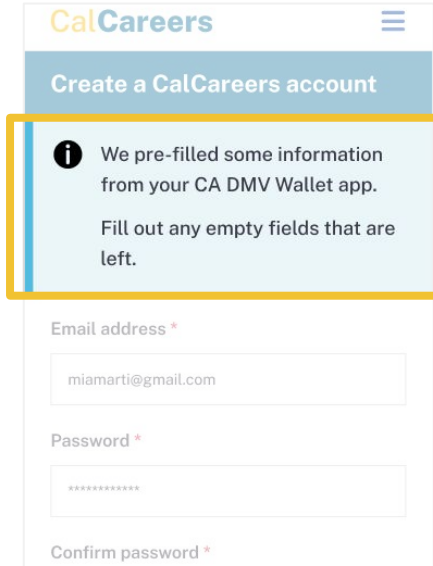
CalCareers

Create a CalCareers account

We pre-filled some information from your CA DMV Wallet app.

Fill out any empty fields that are left.

Email address *

miamarti@gmail.com

Password *

************

Confirm password *